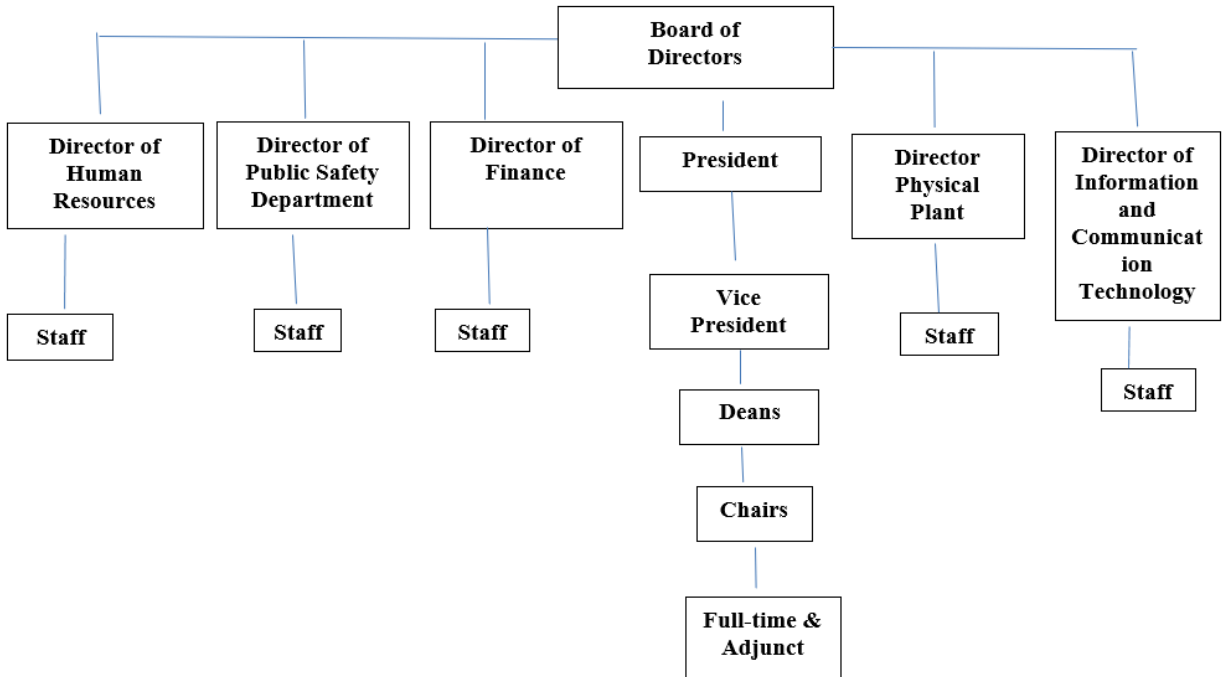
Board of Directors

Director of Human Resources

Director of Public Safety Department

Director of Finance

President

Director Physical Plant

Director of Information and Communicat ion Technology

Staff

Staff

Staff

Vice President

Staff

Staff

Deans

Chairs

Full-time & Adjunct